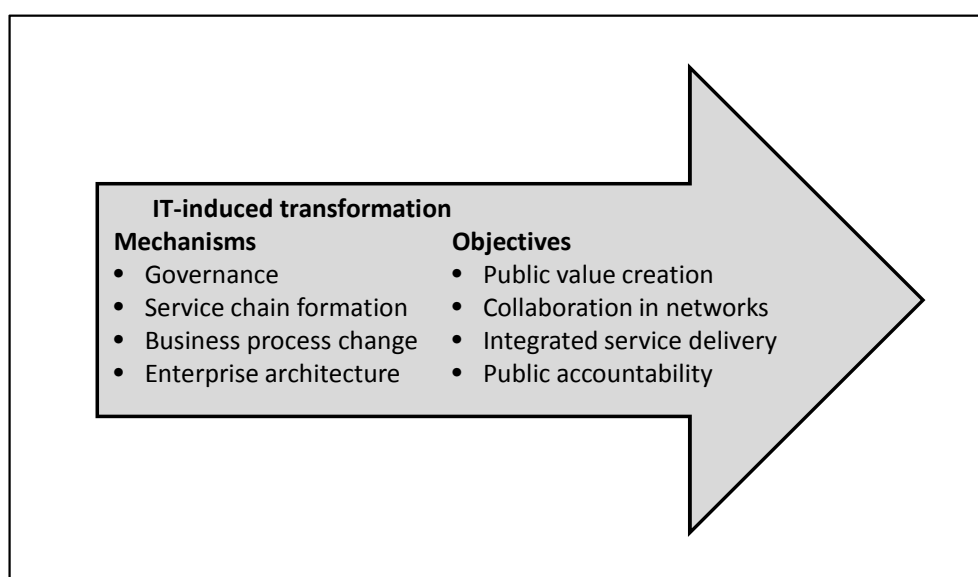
IT-induced transformation

Mechanisms
- Governance
- Service chain formation
- Business process change
- Enterprise architecture

Objectives
- Public value creation
- Collaboration in networks
- Integrated service delivery
- Public accountability